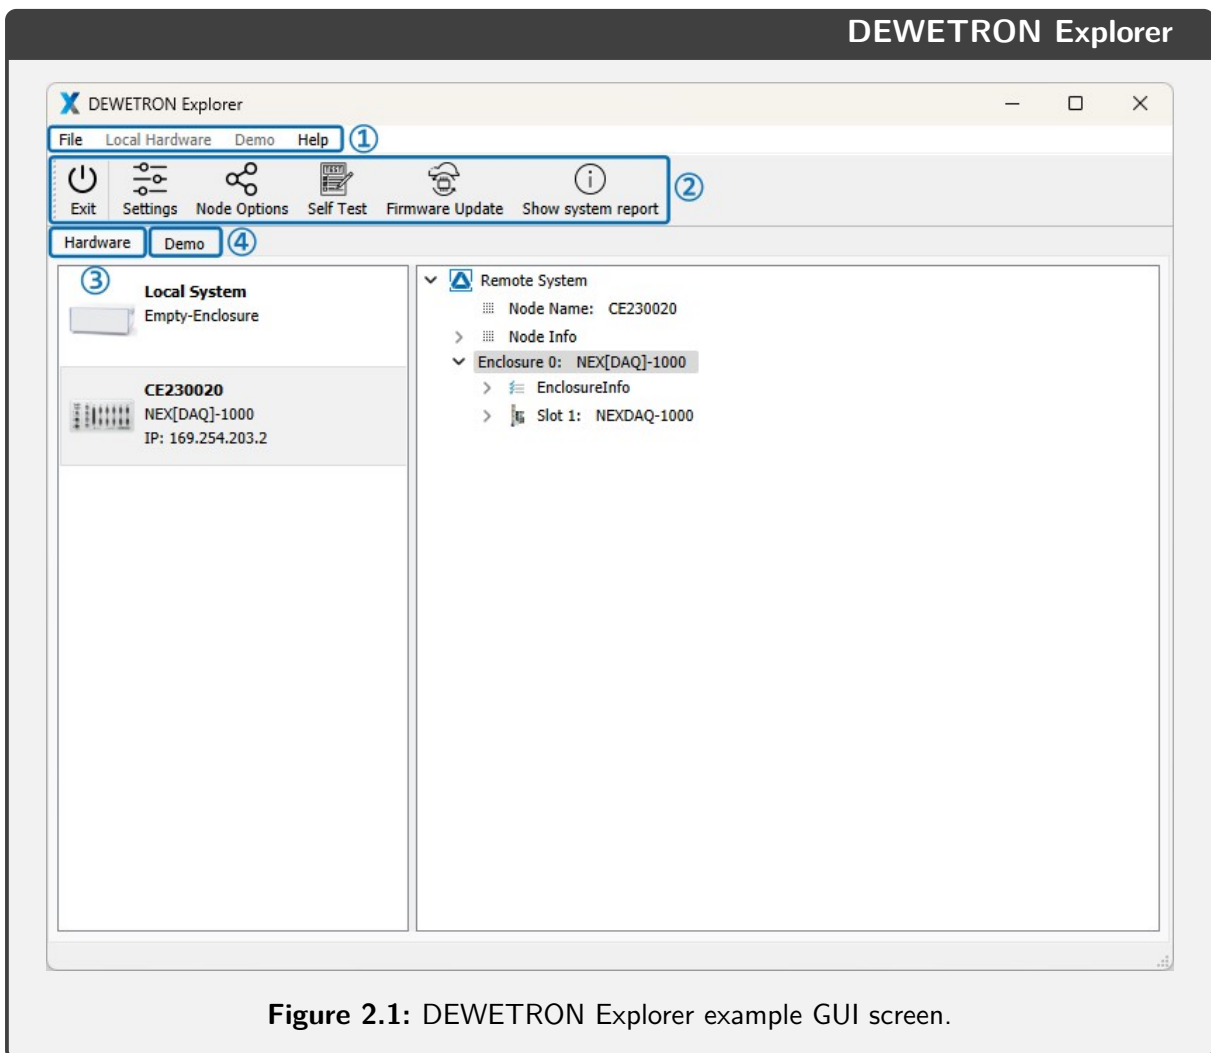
DEWETRON Explorer

DEWETRON Explorer

File Local Hardware Demo Help ①

Exit Settings Node Options Self Test Firmware Update Show system report ②

Hardware Demo ④

③

Local System
Empty-Enclosure

CE230020
NEX[DAQ]-1000
IP: 169.254.203.2

Remote System
Node Name: CE230020
Node Info
Enclosure 0: NEX[DAQ]-1000
EnclosureInfo
Slot 1: NEXDAQ-1000

**Figure 2.1:** DEWETRON Explorer example GUI screen.